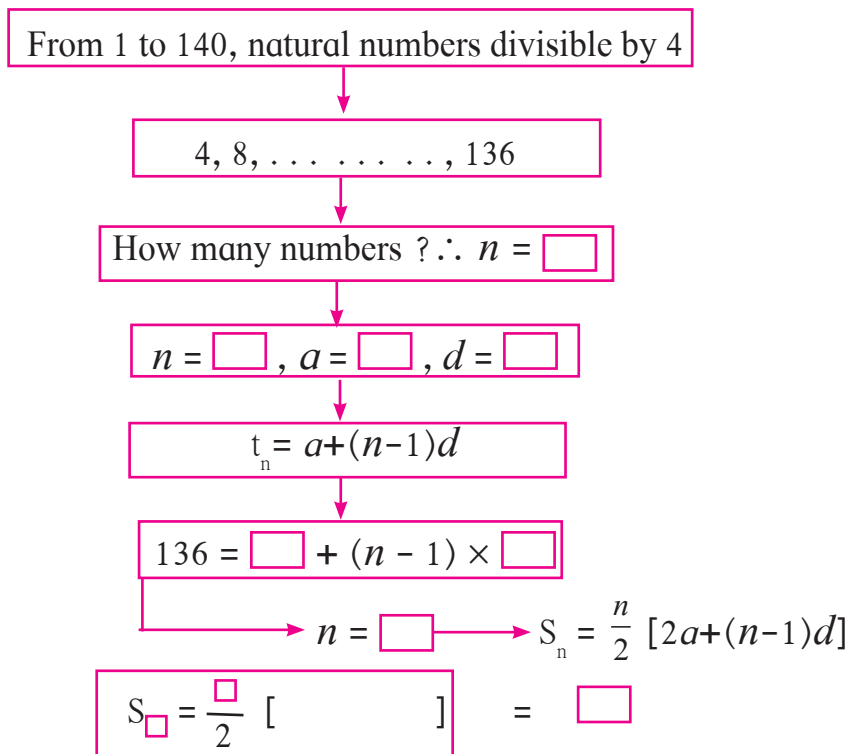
From 1 to 140, natural numbers divisible by 4

4, 8, . . . . . . . . , 136

How many numbers ? ∴ $n$ = $\square$

$n$ = $\square$ , $a$ = $\square$ , $d$ = $\square$

$t_n = a+(n-1)d$

136 = $\square$ + $(n-1) \times$ $\square$

$n$ = $\square$ $S_n = \frac{n}{2}[2a+(n-1)d]$

$S_{\square} = \frac{\square}{2}$ [ ] = $\square$